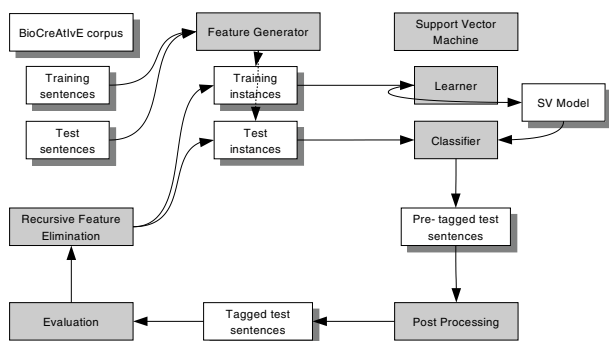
BioCreAtIvE corpus

Feature Generator

Support Vector Machine

Training sentences

Training instances

Learner

SV Model

Test sentences

Test instances

Classifier

Recursive Feature Elimination

Pre- tagged test sentences

Evaluation

Tagged test sentences

Post Processing